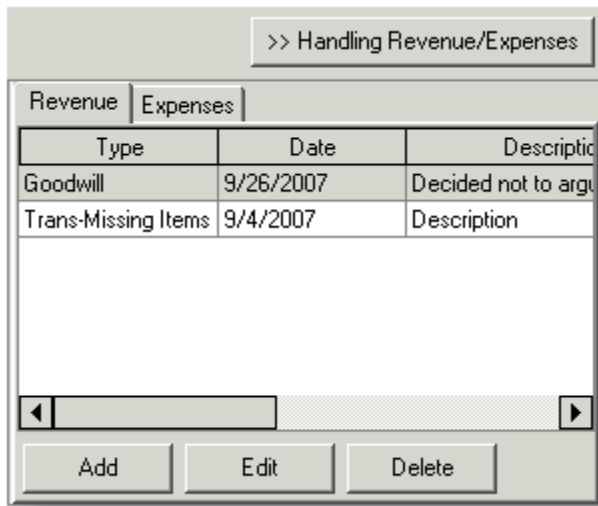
>> Handling Revenue/Expenses

Revenue | Expenses

| Type | Date | Descriptio |
|---|---|---|
| Goodwill | 9/26/2007 | Decided not to argu |
| Trans-Missing Items | 9/4/2007 | Description |

Add Edit Delete